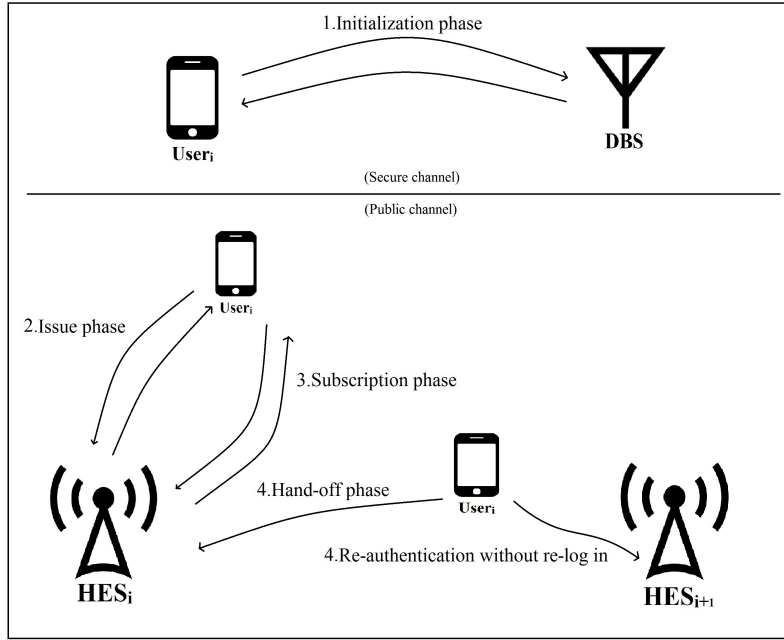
1.Initialization phase

$\text{User}_i$

DBS

(Secure channel)

(Public channel)

$\text{User}_i$

2.Issue phase

3.Subscription phase

4.Hand-off phase

$\text{User}_i$

4.Re-authentication without re-log in

$\text{HES}_i$

$\text{HES}_{i+1}$